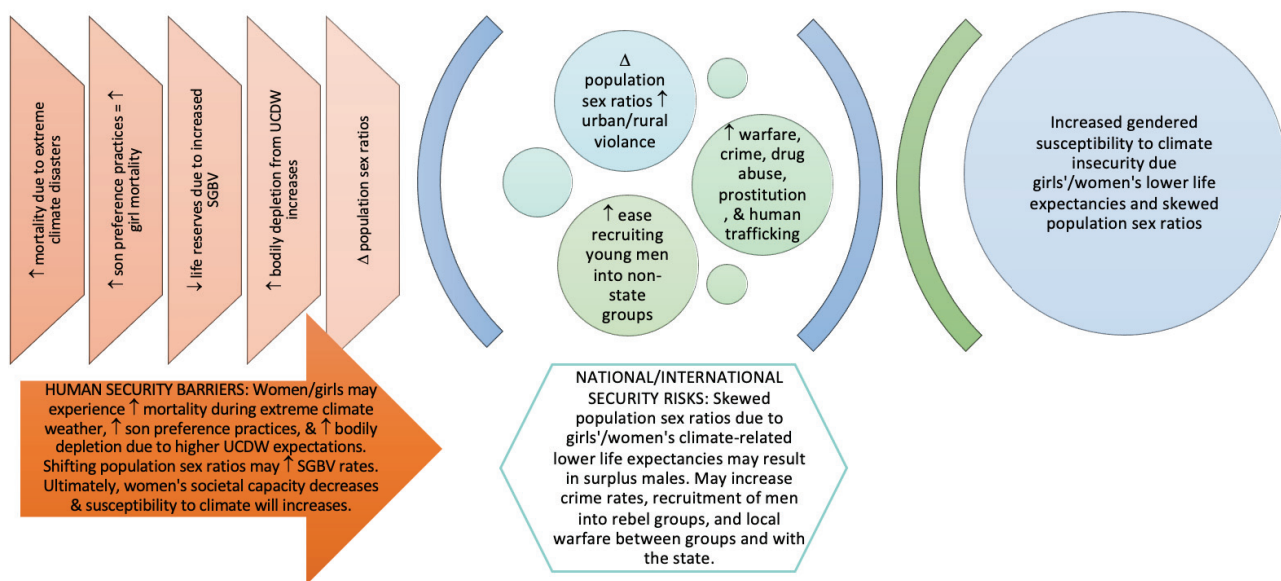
↑ mortality due to extreme climate disasters

↑ son preference practices = ↑ girl mortality

↓ life reserves due to increased SGBV

↑ bodily depletion from UCDW increases

Δ population sex ratios

HUMAN SECURITY BARRIERS: Women/girls may experience ↑ mortality during extreme climate weather, ↑ son preference practices, & ↑ bodily depletion due to higher UCDW expectations. Shifting population sex ratios may ↑ SGBV rates. Ultimately, women's societal capacity decreases & susceptibility to climate will increases.

Δ population sex ratios ↑ urban/rural violance

↑ warfare, crime, drug abuse, prostitution, & human trafficking

↑ ease recruiting young men into non-state groups

NATIONAL/INTERNATIONAL SECURITY RISKS: Skewed population sex ratios due to girls'/women's climate-related lower life expectancies may result in surplus males. May increase crime rates, recruitment of men into rebel groups, and local warfare between groups and with the state.

Increased gendered susceptibility to climate insecurity due girls'/women's lower life expectancies and skewed population sex ratios